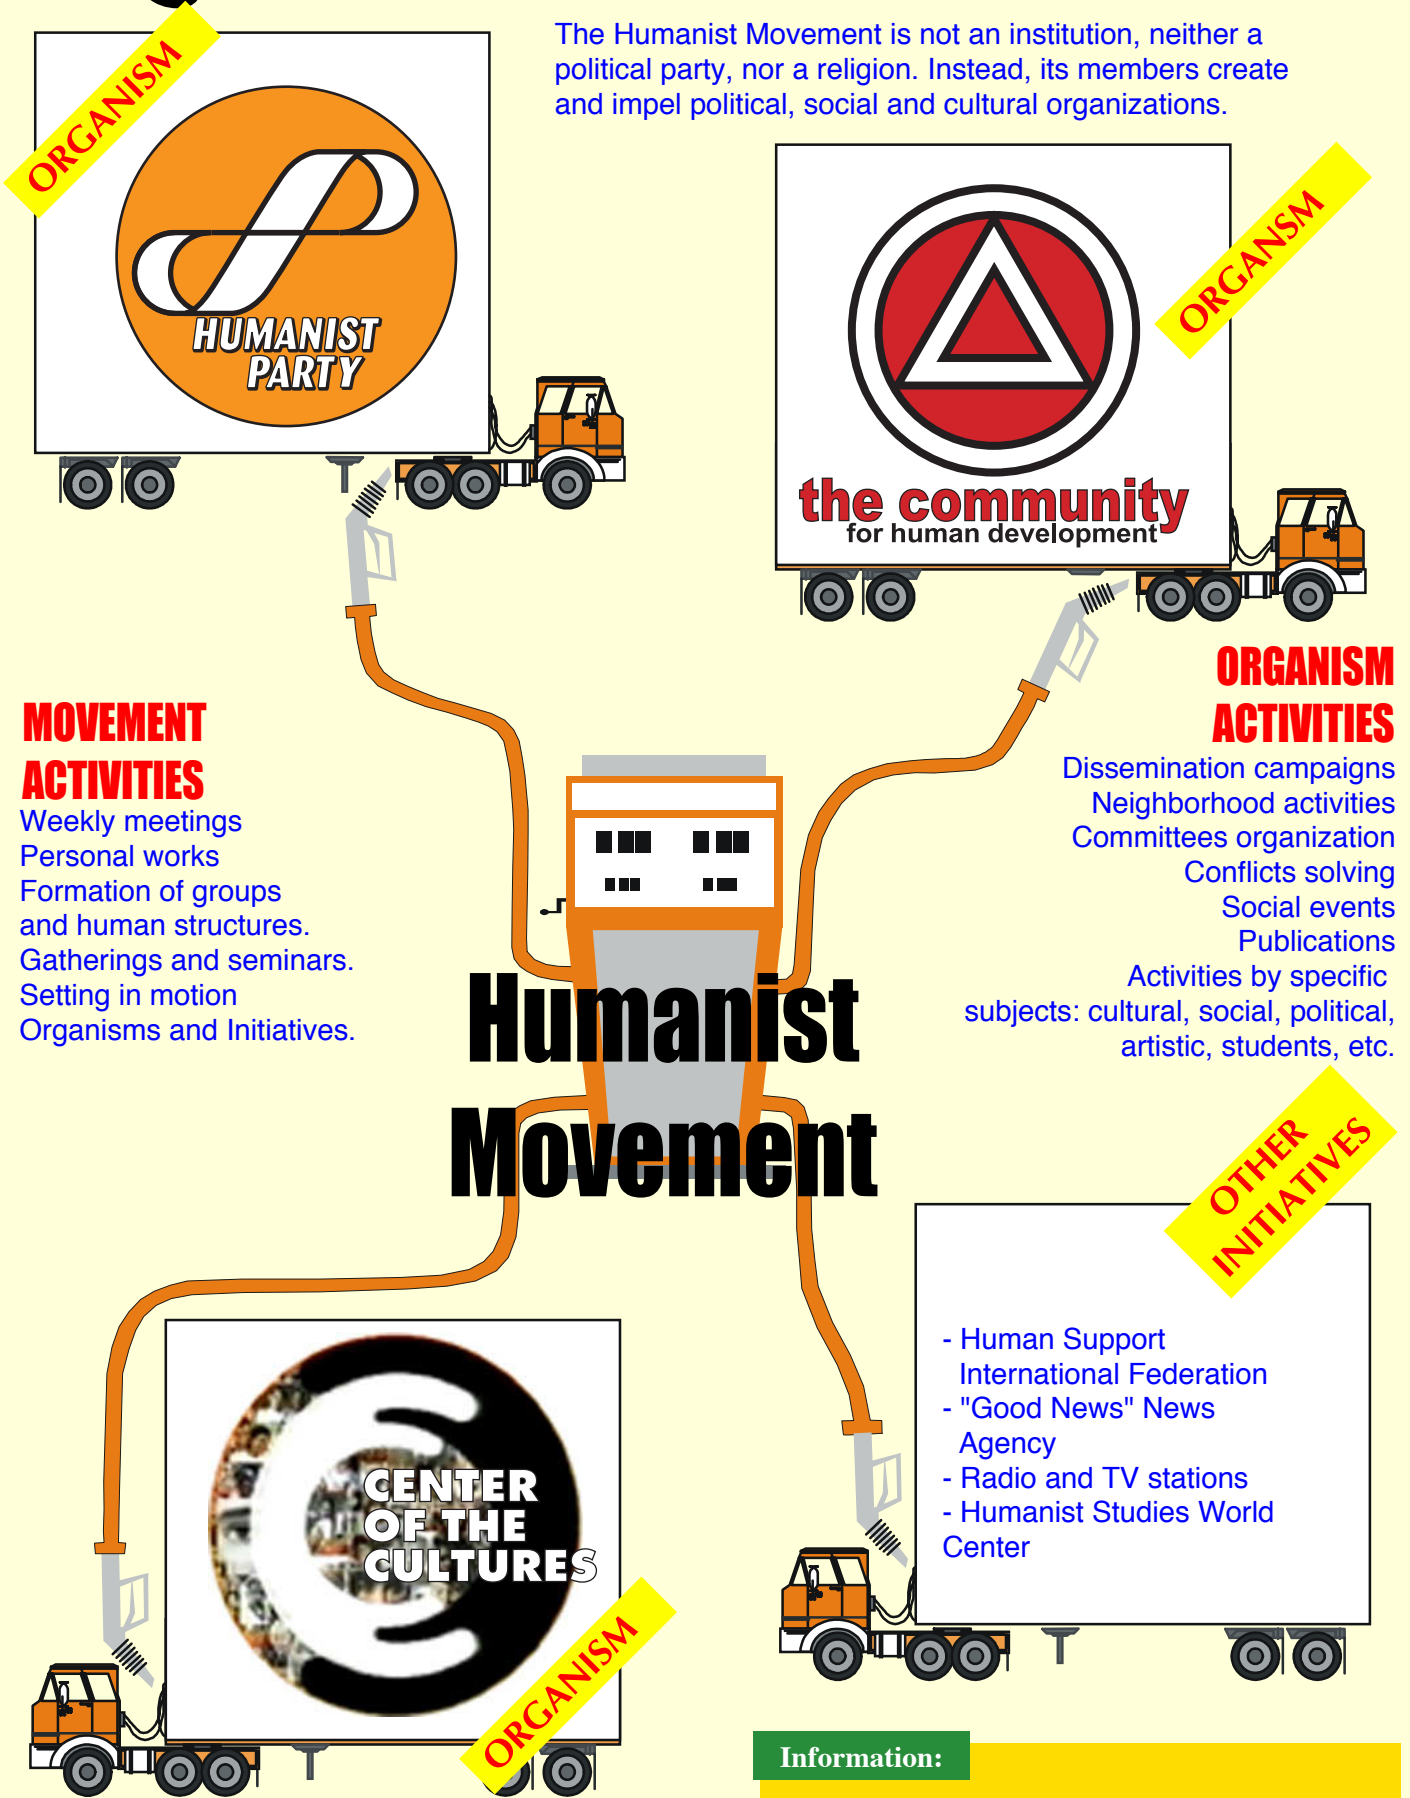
ORGANISM

HUMANIST PARTY

The Humanist Movement is not an institution, neither a political party, nor a religion. Instead, its members create and impel political, social and cultural organizations.

ORGANSM

the community
for human development

ORGANISM ACTIVITIES
Dissemination campaigns
Neighborhood activities
Committees organization
Conflicts solving
Social events
Publications
Activities by specific subjects: cultural, social, political, artistic, students, etc.

MOVEMENT ACTIVITIES
Weekly meetings
Personal works
Formation of groups and human structures.
Gatherings and seminars.
Setting in motion Organisms and Initiatives.

Humanist Movement

OTHER INITIATIVES

- Human Support International Federation
- "Good News" News Agency
- Radio and TV stations
- Humanist Studies World Center

CENTER OF THE CULTURES

ORGANISM

Information: